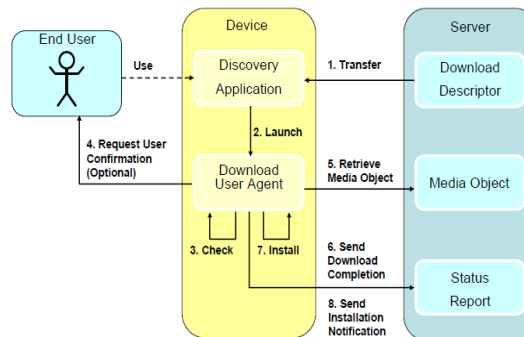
End User

Use

Device

Discovery Application

1. Transfer

Server

Download Descriptor

2. Launch

4. Request User Confirmation (Optional)

Download User Agent

5. Retrieve Media Object

Media Object

3. Check

7. Install

6. Send Download Completion

Status Report

8. Send Installation Notification